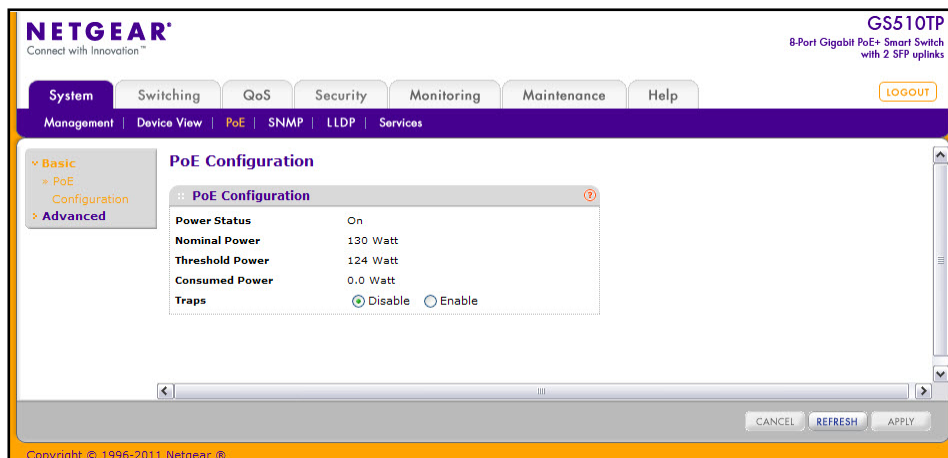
NETGEAR®
Connect with Innovation™

GS510TP
8-Port Gigabit PoE+ Smart Switch with 2 SFP uplinks

System | Switching | QoS | Security | Monitoring | Maintenance | Help

LOGOUT

Management | Device View | PoE | SNMP | LLDP | Services

Basic
» PoE Configuration
Advanced

PoE Configuration

PoE Configuration

| | |
|---|---|
| Power Status | On |
| Nominal Power | 130 Watt |
| Threshold Power | 124 Watt |
| Consumed Power | 0.0 Watt |
| Traps | Disable  Enable |

CANCEL  REFRESH  APPLY

Copyright © 1996-2011 Netgear ®